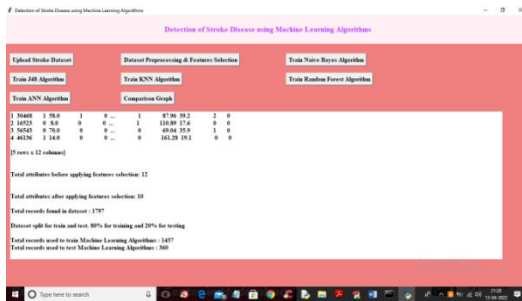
Detection of Stroke Disease using Machine Learning Algorithms

Detection of Stroke Disease using Machine Learning Algorithms

Upload Stroke Dataset
Dataset Preprocessing & Features Selection
Train Naive Bayes Algorithm
Train J48 Algorithm
Train KNN Algorithm
Train Random Forest Algorithm
Train ANN Algorithm
Comparison Graph

1 30468 1 58.0 1 0 ... 1 87.96 39.2 2 0
2 16523 0 8.0 0 0 ... 0 110.89 17.6 0 0
3 56543 0 70.0 0 0 ... 1 69.04 35.9 1 0
4 46136 1 14.0 0 0 ... 0 161.28 19.1 0 0

[5 rows x 12 columns]

Total attributes before applying features selection: 12

Total attributes after applying features selection: 10

Total records found in dataset : 1707

Dataset split for train and test. 80% for training and 20% for testing

Total records used to train Machine Learning Algorithms : 1437
Total records used to test Machine Learning Algorithms : 360

Type here to search

21:28
13-04-2021